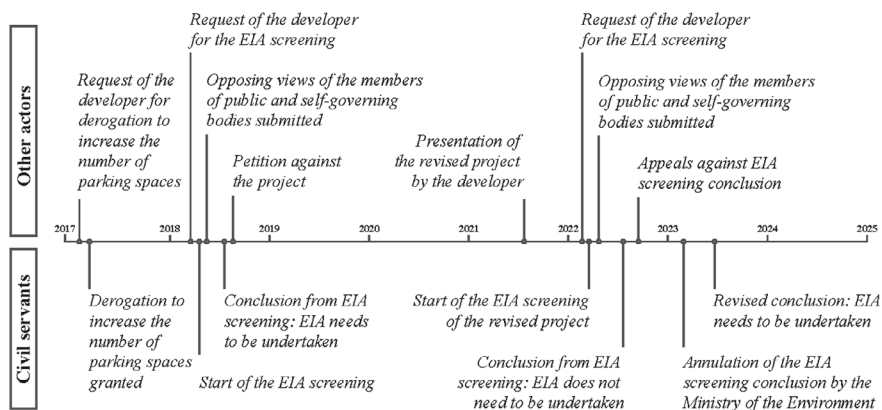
Other actors

Request of the developer for derogation to increase the number of parking spaces

Request of the developer for the EIA screening

Opposing views of the members of public and self-governing bodies submitted

Petition against the project

Presentation of the revised project by the developer

Request of the developer for the EIA screening

Opposing views of the members of public and self-governing bodies submitted

Appeals against EIA screening conclusion

2017 2018 2019 2020 2021 2022 2023 2024 2025

Civil servants

Derogation to increase the number of parking spaces granted

Start of the EIA screening

Conclusion from EIA screening: EIA needs to be undertaken

Start of the EIA screening of the revised project

Conclusion from EIA screening: EIA does not need to be undertaken

Annulation of the EIA screening conclusion by the Ministry of the Environment

Revised conclusion: EIA needs to be undertaken